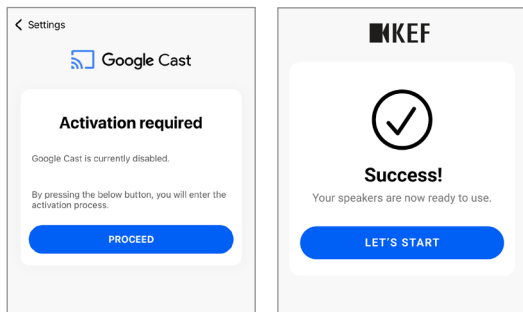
< Settings

Google Cast

Activation required

Google Cast is currently disabled.

By pressing the below button, you will enter the activation process.

PROCEED

KEF

Success!

Your speakers are now ready to use.

LET'S START